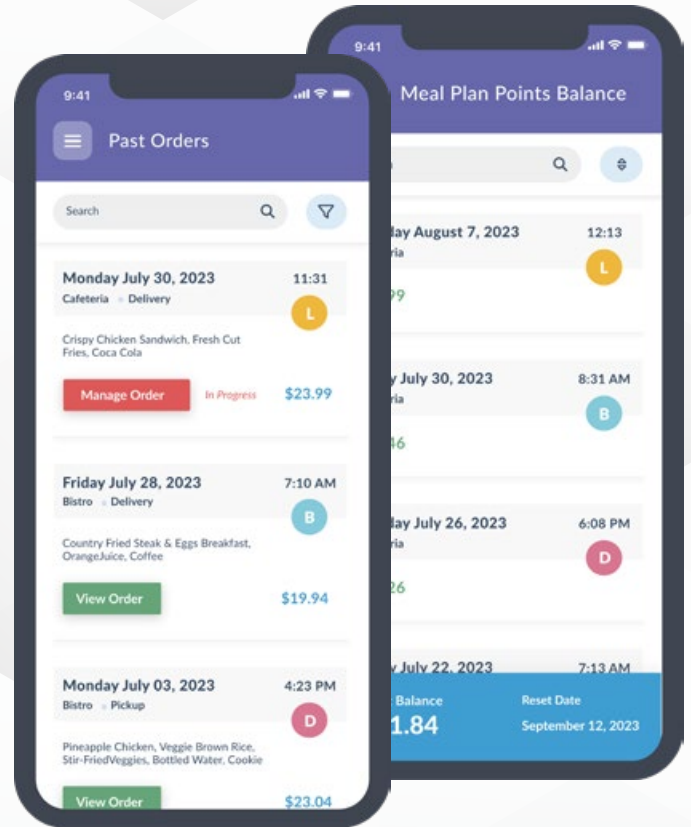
9:41

Past Orders

Search

Monday July 30, 2023
11:31
Cafeteria · Delivery
L
Crispy Chicken Sandwich, Fresh Cut Fries, Coca Cola
Manage Order
In Progress
$23.99

Friday July 28, 2023
7:10 AM
Bistro · Delivery
B
Country Fried Steak & Eggs Breakfast, OrangeJuice, Coffee
View Order
$19.94

Monday July 03, 2023
4:23 PM
Bistro · Pickup
D
Pineapple Chicken, Veggie Brown Rice, Stir-FriedVeggies, Bottled Water, Cookie
View Order
$23.04

9:41

Meal Plan Points Balance

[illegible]day August 7, 2023
12:13
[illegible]ria
L
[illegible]99

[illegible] July 30, 2023
8:31 AM
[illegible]ria
B
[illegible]46

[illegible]day July 26, 2023
6:08 PM
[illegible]ria
D
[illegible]26

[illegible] July 22, 2023
7:13 AM

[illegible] Balance
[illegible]1.84
Reset Date
September 12, 2023